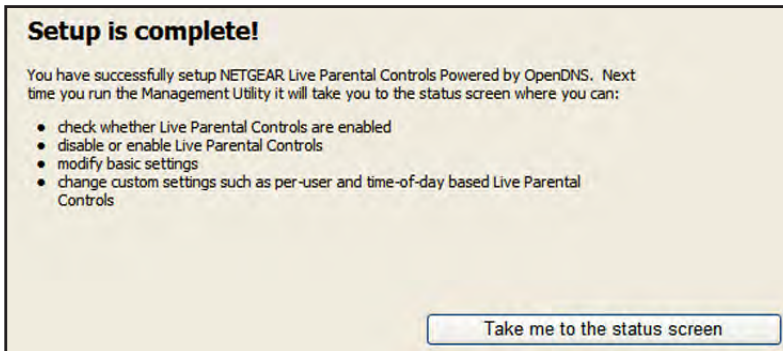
Setup is complete!

You have successfully setup NETGEAR Live Parental Controls Powered by OpenDNS. Next time you run the Management Utility it will take you to the status screen where you can:

- check whether Live Parental Controls are enabled
- disable or enable Live Parental Controls
- modify basic settings
- change custom settings such as per-user and time-of-day based Live Parental Controls

Take me to the status screen